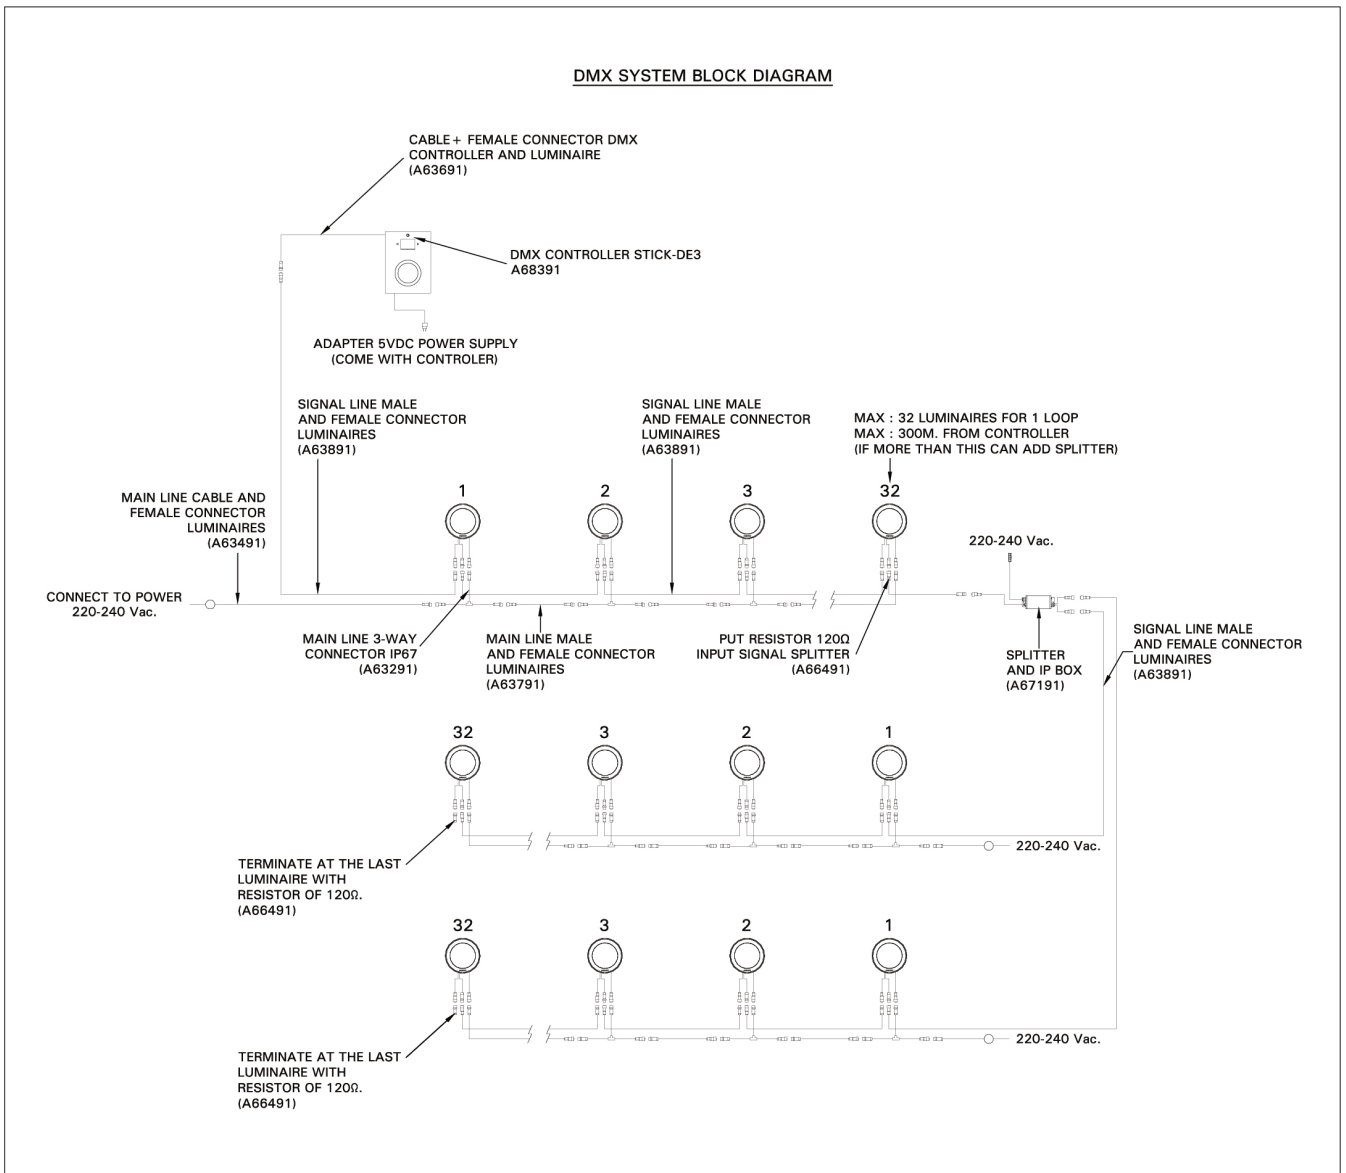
DMX SYSTEM BLOCK DIAGRAM

CABLE + FEMALE CONNECTOR DMX CONTROLLER AND LUMINAIRE (A63691)

DMX CONTROLLER STICK-DE3 A68391

ADAPTER 5VDC POWER SUPPLY (COME WITH CONTROLER)

SIGNAL LINE MALE AND FEMALE CONNECTOR LUMINAIRES (A63891)

SIGNAL LINE MALE AND FEMALE CONNECTOR LUMINAIRES (A63891)

MAX : 32 LUMINAIRES FOR 1 LOOP
MAX : 300M. FROM CONTROLLER
(IF MORE THAN THIS CAN ADD SPLITTER)

MAIN LINE CABLE AND FEMALE CONNECTOR LUMINAIRES (A63491)

1

2

3

32

220-240 Vac.

CONNECT TO POWER 220-240 Vac.

MAIN LINE 3-WAY CONNECTOR IP67 (A63291)

MAIN LINE MALE AND FEMALE CONNECTOR LUMINAIRES (A63791)

PUT RESISTOR 120Ω INPUT SIGNAL SPLITTER (A66491)

SPLITTER AND IP BOX (A67191)

SIGNAL LINE MALE AND FEMALE CONNECTOR LUMINAIRES (A63891)

32

3

2

1

TERMINATE AT THE LAST LUMINAIRE WITH RESISTOR OF 120Ω. (A66491)

220-240 Vac.

32

3

2

1

TERMINATE AT THE LAST LUMINAIRE WITH RESISTOR OF 120Ω. (A66491)

220-240 Vac.